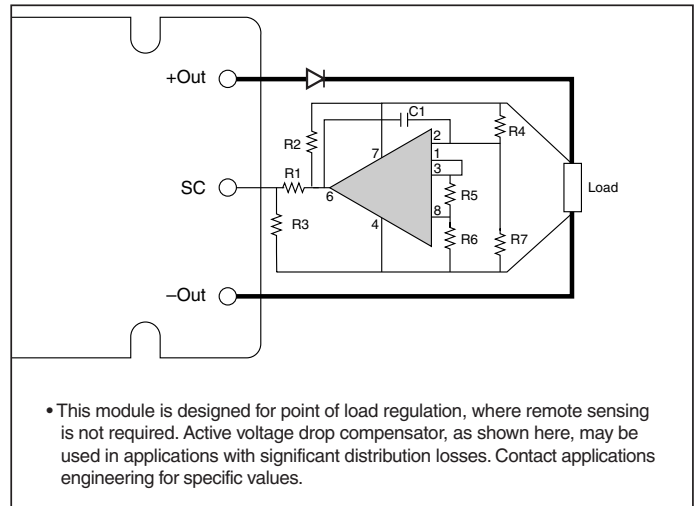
+Out

C1

R2

R4

7

2

1

3

R1

SC

6

Load

R5

8

R3

4

R6

R7

–Out

• This module is designed for point of load regulation, where remote sensing is not required. Active voltage drop compensator, as shown here, may be used in applications with significant distribution losses. Contact applications engineering for specific values.